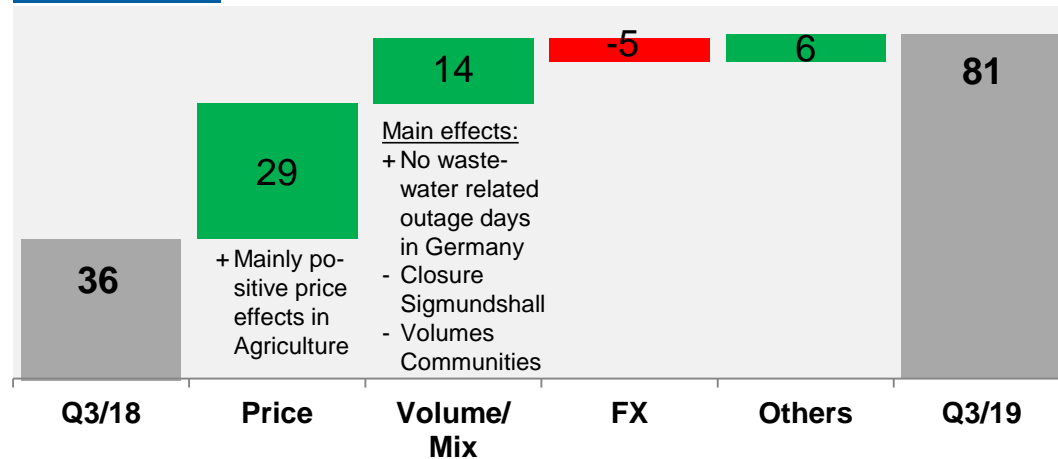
36

29

+ Mainly positive price effects in Agriculture

14

Main effects:
+ No wastewater related outage days in Germany
- Closure Sigmundshall
- Volumes Communities

-5

6

81

Q3/18

Price

Volume/ Mix

FX

Others

Q3/19